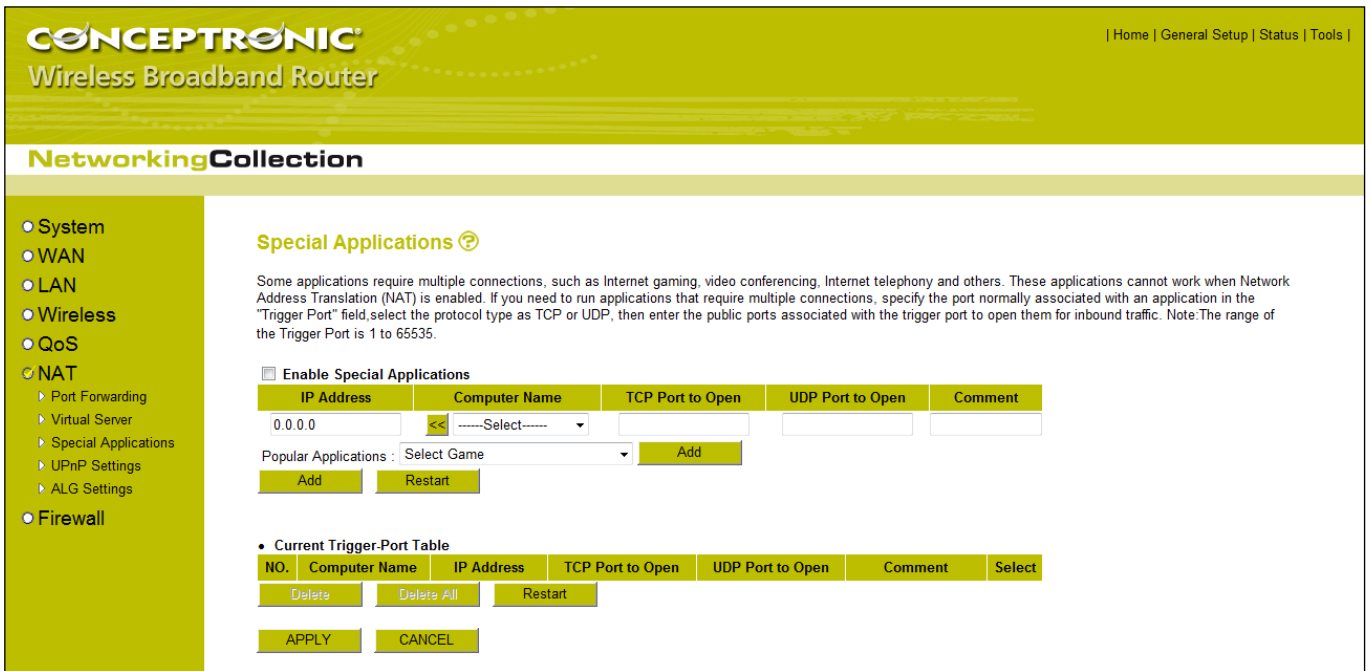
CONCEPTRONIC
Wireless Broadband Router

| Home | General Setup | Status | Tools |

NetworkingCollection

System
WAN
LAN
Wireless
QoS
NAT
Port Forwarding
Virtual Server
Special Applications
UPnP Settings
ALG Settings
Firewall

Special Applications

Some applications require multiple connections, such as Internet gaming, video conferencing, Internet telephony and others. These applications cannot work when Network Address Translation (NAT) is enabled. If you need to run applications that require multiple connections, specify the port normally associated with an application in the "Trigger Port" field,select the protocol type as TCP or UDP, then enter the public ports associated with the trigger port to open them for inbound traffic. Note:The range of the Trigger Port is 1 to 65535.

Enable Special Applications

| IP Address | Computer Name | TCP Port to Open | UDP Port to Open | Comment |
|---|---|---|---|---|
| 0.0.0.0 | << ------Select------ | | | |

Popular Applications : Select Game Add

Add Restart

• Current Trigger-Port Table

| NO. | Computer Name | IP Address | TCP Port to Open | UDP Port to Open | Comment | Select |
|---|---|---|---|---|---|---|

Delete Delete All Restart

APPLY CANCEL